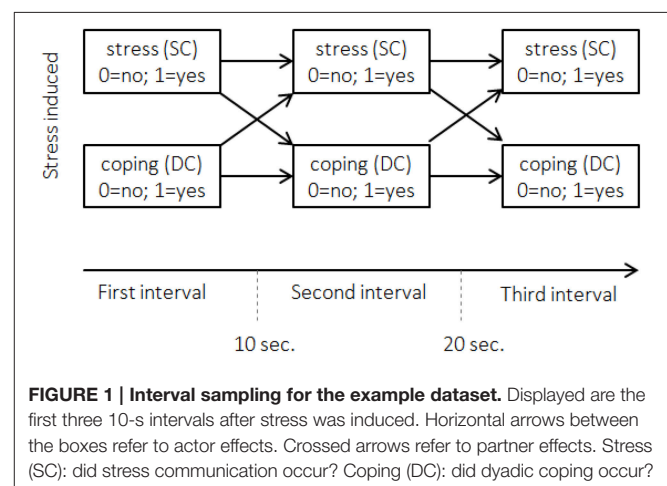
Stress induced

stress (SC)
0=no; 1=yes

stress (SC)
0=no; 1=yes

stress (SC)
0=no; 1=yes

coping (DC)
0=no; 1=yes

coping (DC)
0=no; 1=yes

coping (DC)
0=no; 1=yes

First interval

Second interval

Third interval

10 sec.

20 sec.

**FIGURE 1 | Interval sampling for the example dataset.** Displayed are the first three 10-s intervals after stress was induced. Horizontal arrows between the boxes refer to actor effects. Crossed arrows refer to partner effects. Stress (SC): did stress communication occur? Coping (DC): did dyadic coping occur?